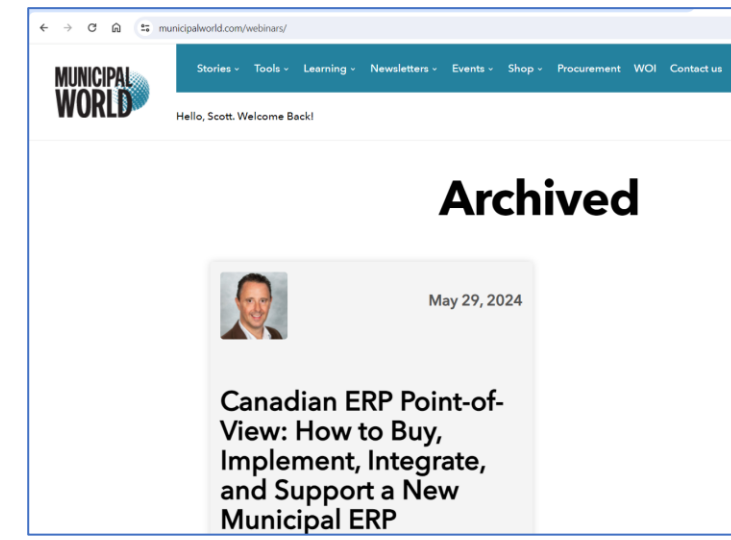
municipalworld.com/webinars/

MUNICIPAL WORLD

Stories ⌄ Tools ⌄ Learning ⌄ Newsletters ⌄ Events ⌄ Shop ⌄ Procurement WOI Contact us

Hello, Scott. Welcome Back!

Archived

May 29, 2024

Canadian ERP Point-of-View: How to Buy, Implement, Integrate, and Support a New Municipal ERP